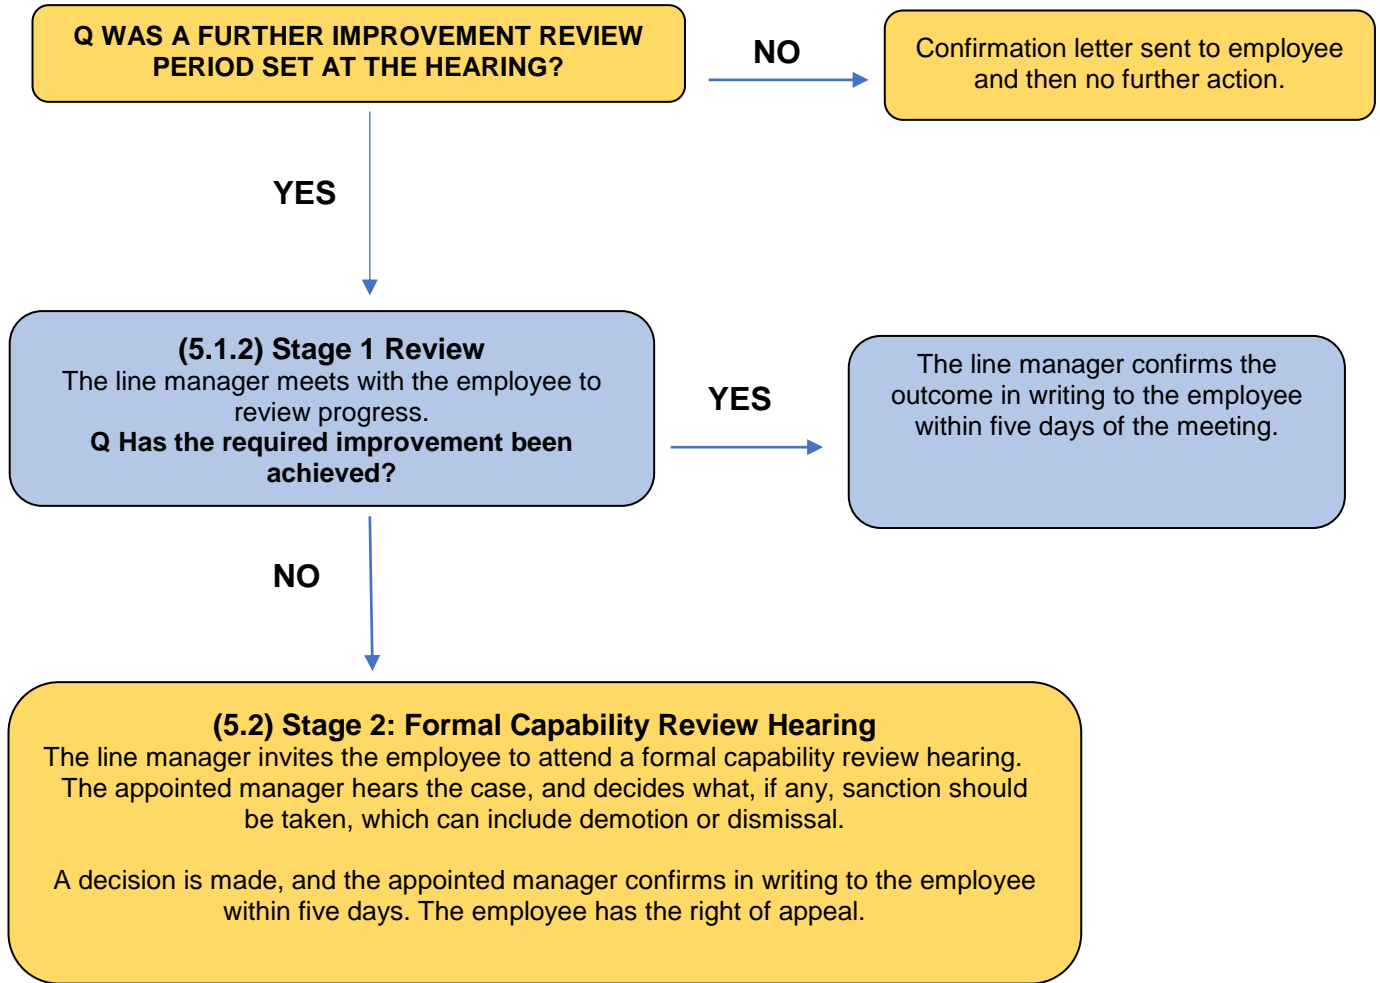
Q WAS A FURTHER IMPROVEMENT REVIEW PERIOD SET AT THE HEARING?

NO

Confirmation letter sent to employee and then no further action.

YES

(5.1.2) Stage 1 Review
The line manager meets with the employee to review progress.
Q Has the required improvement been achieved?

YES

The line manager confirms the outcome in writing to the employee within five days of the meeting.

NO

(5.2) Stage 2: Formal Capability Review Hearing
The line manager invites the employee to attend a formal capability review hearing. The appointed manager hears the case, and decides what, if any, sanction should be taken, which can include demotion or dismissal.

A decision is made, and the appointed manager confirms in writing to the employee within five days. The employee has the right of appeal.